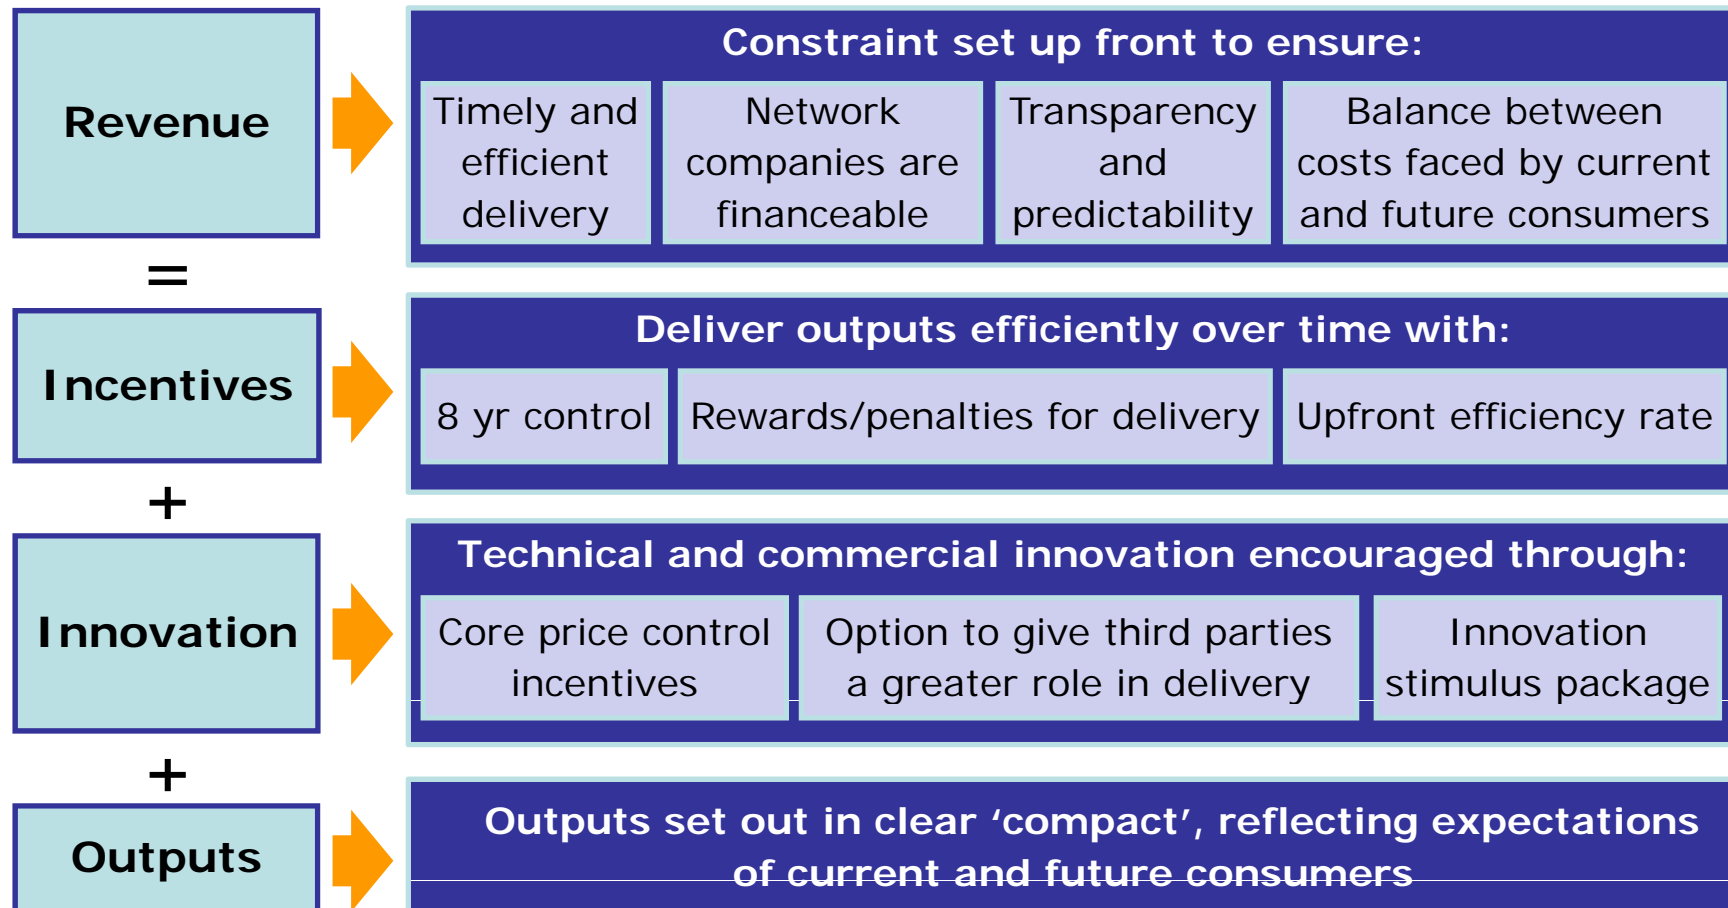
Revenue

=

Incentives

+

Innovation

+

Outputs

Constraint set up front to ensure:

| Timely and efficient delivery | Network companies are financeable | Transparency and predictability | Balance between costs faced by current and future consumers |
|---|---|---|---|

Deliver outputs efficiently over time with:

| 8 yr control | Rewards/penalties for delivery | Upfront efficiency rate |
|---|---|---|

Technical and commercial innovation encouraged through:

| Core price control incentives | Option to give third parties a greater role in delivery | Innovation stimulus package |
|---|---|---|

Outputs set out in clear 'compact', reflecting expectations of current and future consumers